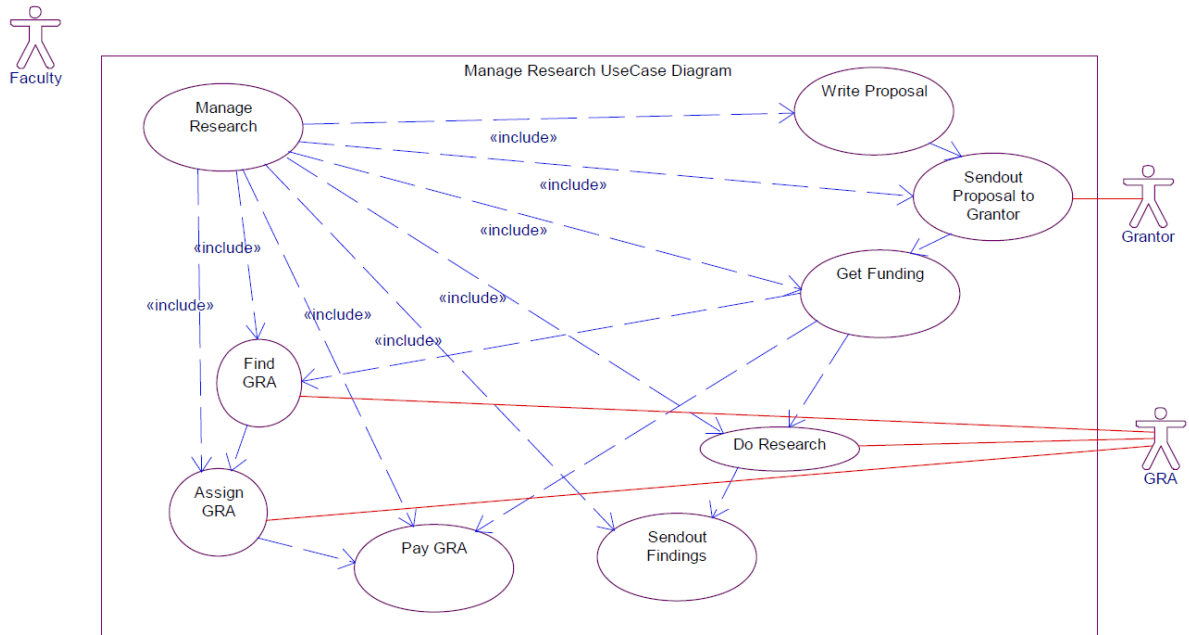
Faculty

Manage Research UseCase Diagram

Manage Research

Write Proposal

«include»

Sendout Proposal to Grantor

«include»

Grantor

«include»

Get Funding

«include»

«include»

«include»

«include»

«include»

Find GRA

Do Research

GRA

Assign GRA

Pay GRA

Sendout Findings